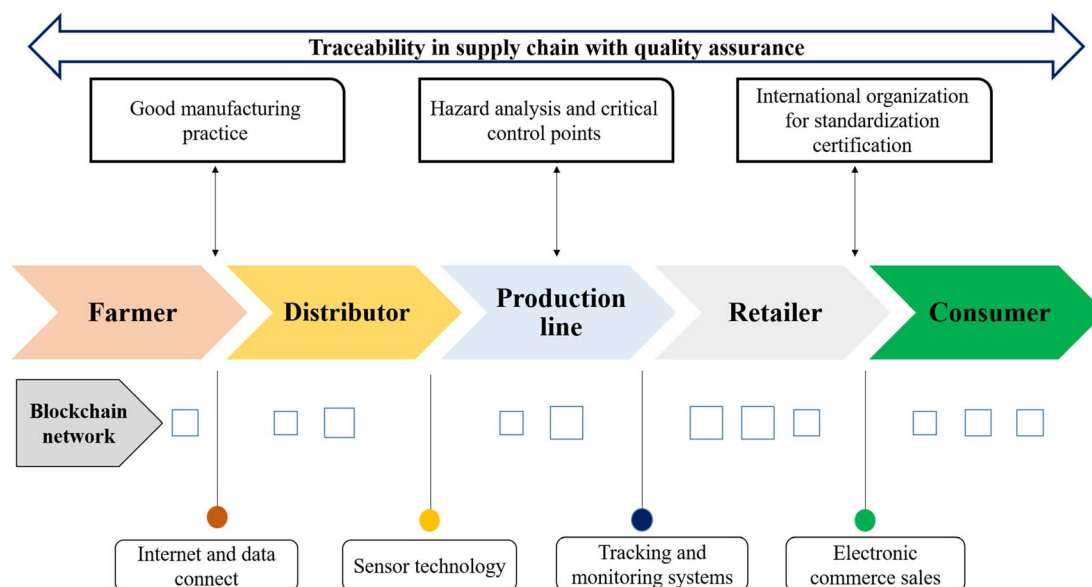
Traceability in supply chain with quality assurance

Good manufacturing practice

Hazard analysis and critical control points

International organization for standardization certification

Farmer

Distributor

Production line

Retailer

Consumer

Blockchain network

Internet and data connect

Sensor technology

Tracking and monitoring systems

Electronic commerce sales